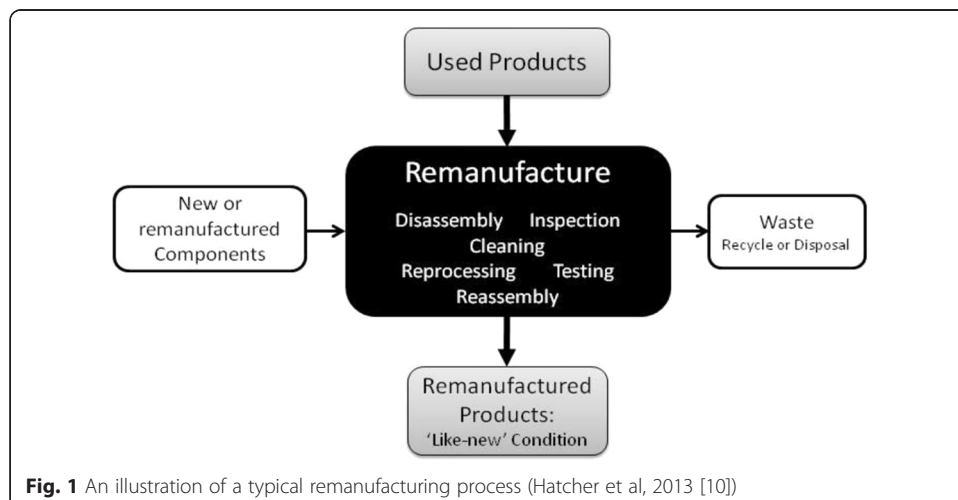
Used Products

New or remanufactured Components

Remanufacture

Disassembly Inspection
Cleaning
Reprocessing Testing
Reassembly

Waste
Recycle or Disposal

Remanufactured Products:
'Like-new' Condition

**Fig. 1** An illustration of a typical remanufacturing process (Hatcher et al, 2013 [10])